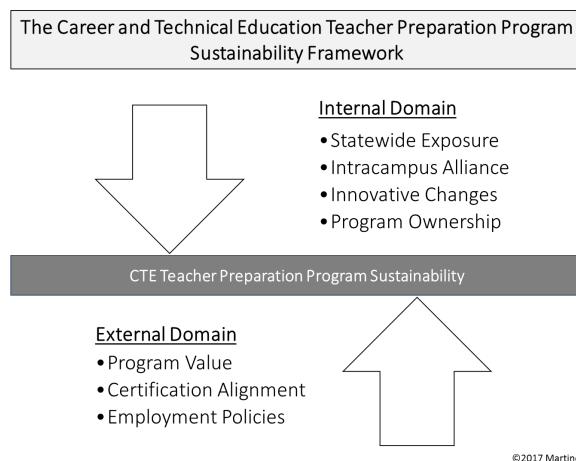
The Career and Technical Education Teacher Preparation Program Sustainability Framework

Internal Domain
•Statewide Exposure
•Intracampus Alliance
•Innovative Changes
•Program Ownership

CTE Teacher Preparation Program Sustainability

External Domain
•Program Value
•Certification Alignment
•Employment Policies

©2017 Martin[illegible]